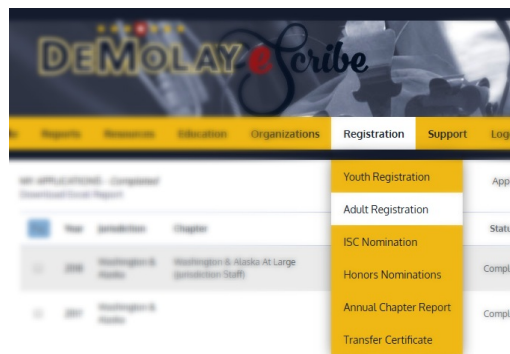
DeMOLAY eScribe

Reports Resources Education Organizations Registration Support Log

MY APPLICATIONS - Completed
Download Excel Report

Youth Registration
Adult Registration
ISC Nomination
Honors Nominations
Annual Chapter Report
Transfer Certificate

App

Year Jurisdiction Chapter Status

2018 Washington & Alaska Washington & Alaska At Large Jurisdiction Staff) Compl

2017 Washington & Alaska Compl